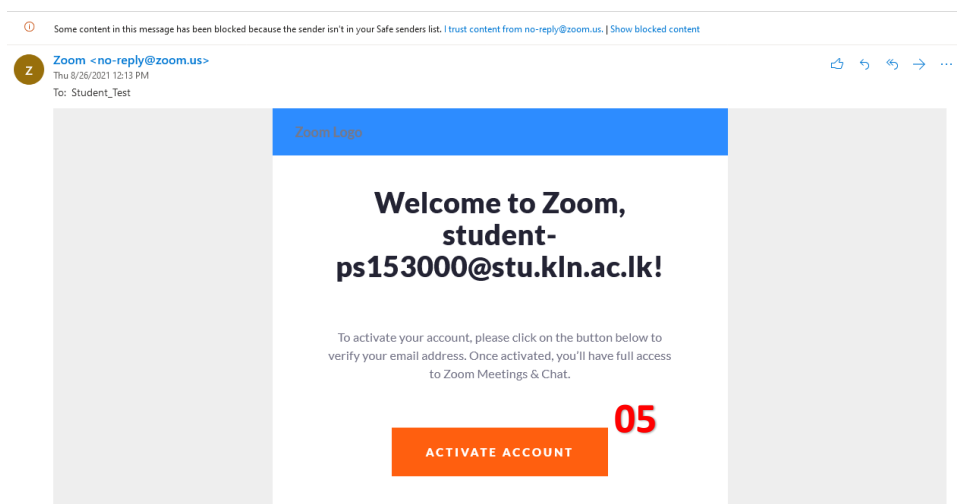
Some content in this message has been blocked because the sender isn't in your Safe senders list. I trust content from no-reply@zoom.us. | Show blocked content

Z

Zoom <no-reply@zoom.us>
Thu 8/26/2021 12:13 PM
To: Student_Test

Zoom Logo

Welcome to Zoom, student-ps153000@stu.kln.ac.lk!

To activate your account, please click on the button below to verify your email address. Once activated, you'll have full access to Zoom Meetings & Chat.

05

ACTIVATE ACCOUNT